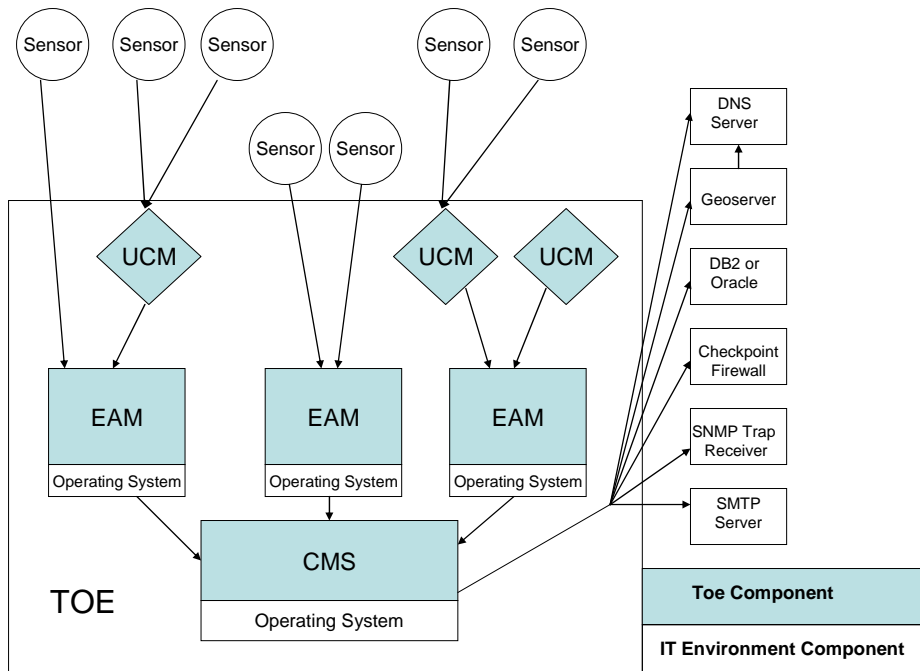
Sensor
Sensor
Sensor
Sensor
Sensor
Sensor
Sensor

UCM
UCM
UCM

EAM
Operating System
EAM
Operating System
EAM
Operating System

CMS
Operating System

TOE

DNS Server
Geoserver
DB2 or Oracle
Checkpoint Firewall
SNMP Trap Receiver
SMTP Server

Toe Component
IT Environment Component